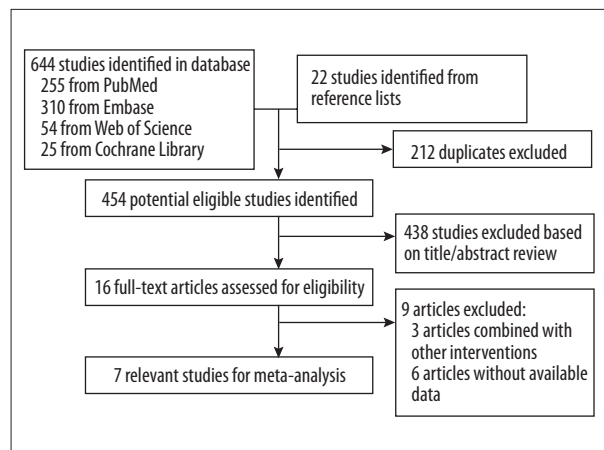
644 studies identified in database
255 from PubMed
310 from Embase
54 from Web of Science
25 from Cochrane Library

22 studies identified from reference lists

212 duplicates excluded

454 potential eligible studies identified

438 studies excluded based on title/abstract review

16 full-text articles assessed for eligibility

9 articles excluded:
3 articles combined with other interventions
6 articles without available data

7 relevant studies for meta-analysis